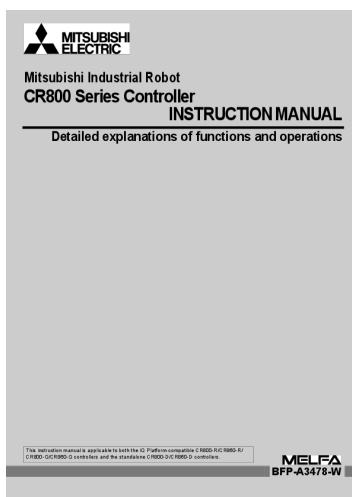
MITSUBISHI ELECTRIC

Mitsubishi Industrial Robot
CR800 Series Controller
INSTRUCTION MANUAL
Detailed explanations of functions and operations

This instruction manual is applicable to both the iQ Platform-compatible CR800-R/CR860-R/CR800-Q/CR860-Q controllers and the standalone CR800-D/CR860-D controllers.

MELFA
BFP-A3478-W